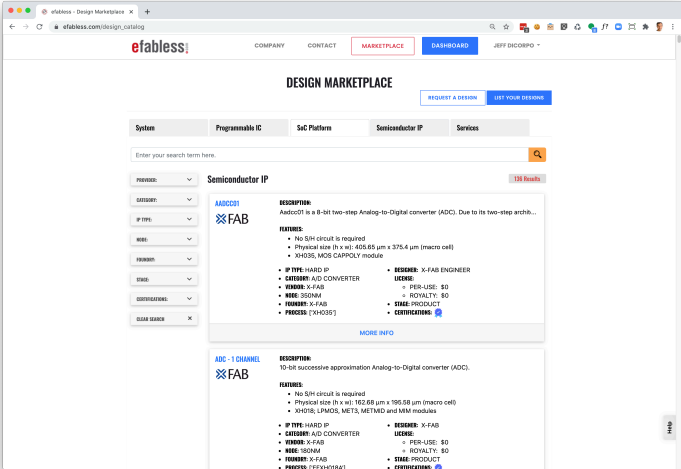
efabless – Design Marketplace ×
+
efabless.com/design_catalog

efabless
COMPANY
CONTACT
MARKETPLACE
DASHBOARD
JEFF DICORPO

DESIGN MARKETPLACE

REQUEST A DESIGN
LIST YOUR DESIGNS

System
Programmable IC
SoC Platform
Semiconductor IP
Services

Enter your search term here.

PROVIDER:
CATEGORY:
IP TYPE:
NODE:
FOUNDRY:
STAGE:
CERTIFICATIONS:
CLEAR SEARCH ×

Semiconductor IP
136 Results

AADCC01
XFAB

DESCRIPTION:
Aadcc01 is a 8-bit two-step Analog-to-Digital converter (ADC). Due to its two-step archit...

FEATURES:
• No S/H circuit is required
• Physical size (h x w): 405.65 µm x 375.4 µm (macro cell)
• XH035, MOS CAPPOLY module

• IP TYPE: HARD IP
• CATEGORY: A/D CONVERTER
• VENDOR: X-FAB
• NODE: 350NM
• FOUNDRY: X-FAB
• PROCESS: ['XH035']
• DESIGNER: X-FAB ENGINEER
• LICENSE:
  ◦ PER-USE: $0
  ◦ ROYALTY: $0
• STAGE: PRODUCT
• CERTIFICATIONS:

MORE INFO

ADC - 1 CHANNEL
XFAB

DESCRIPTION:
10-bit successive approximation Analog-to-Digital converter (ADC).

FEATURES:
• No S/H circuit is required
• Physical size (h x w): 162.68 µm x 196.58 µm (macro cell)
• XH018; LPMOS, MET3, METMID and MIM modules

• IP TYPE: HARD IP
• CATEGORY: A/D CONVERTER
• VENDOR: X-FAB
• NODE: 180NM
• FOUNDRY: X-FAB
• PROCESS: ['XH018']
• DESIGNER: X-FAB
• LICENSE:
  ◦ PER-USE: $0
  ◦ ROYALTY: $0
• STAGE: PRODUCT
• CERTIFICATIONS:

Help